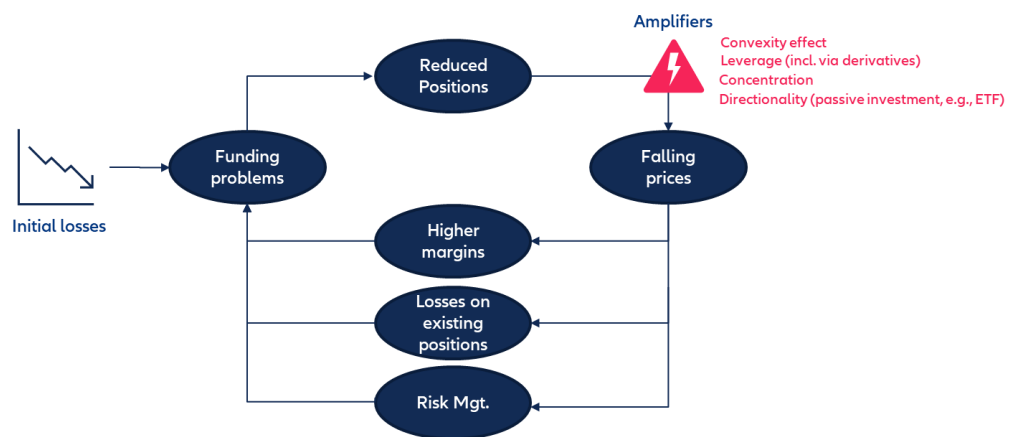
Amplifiers

Convexity effect
Leverage (incl. via derivatives)
Concentration
Directionality (passive investment, e.g., ETF)

Reduced Positions

Initial losses

Funding problems

Falling prices

Higher margins

Losses on existing positions

Risk Mgt.